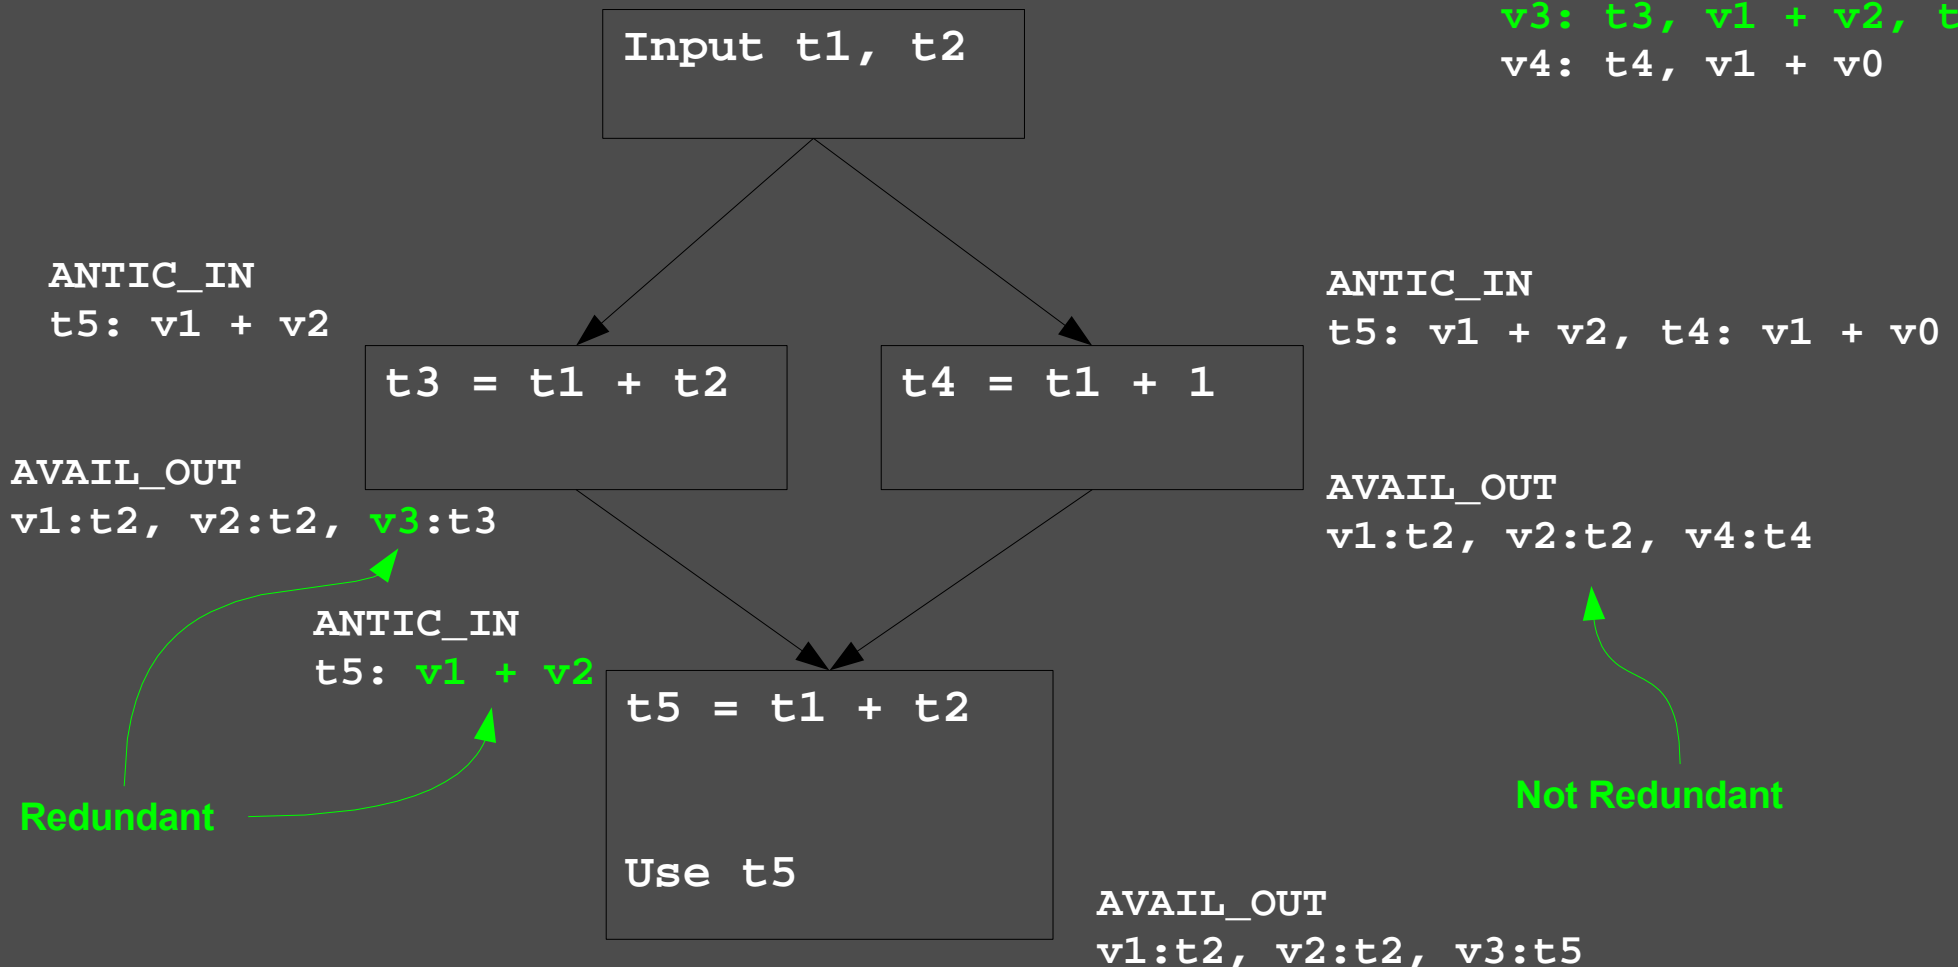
v3: t3, v1 + v2, t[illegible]
v4: t4, v1 + v0

Input t1, t2

ANTIC_IN
t5: v1 + v2

t3 = t1 + t2

t4 = t1 + 1

ANTIC_IN
t5: v1 + v2, t4: v1 + v0

AVAIL_OUT
v1:t2, v2:t2, v3:t3

AVAIL_OUT
v1:t2, v2:t2, v4:t4

ANTIC_IN
t5: v1 + v2

t5 = t1 + t2

Use t5

Redundant

Not Redundant

AVAIL_OUT
v1:t2, v2:t2, v3:t5